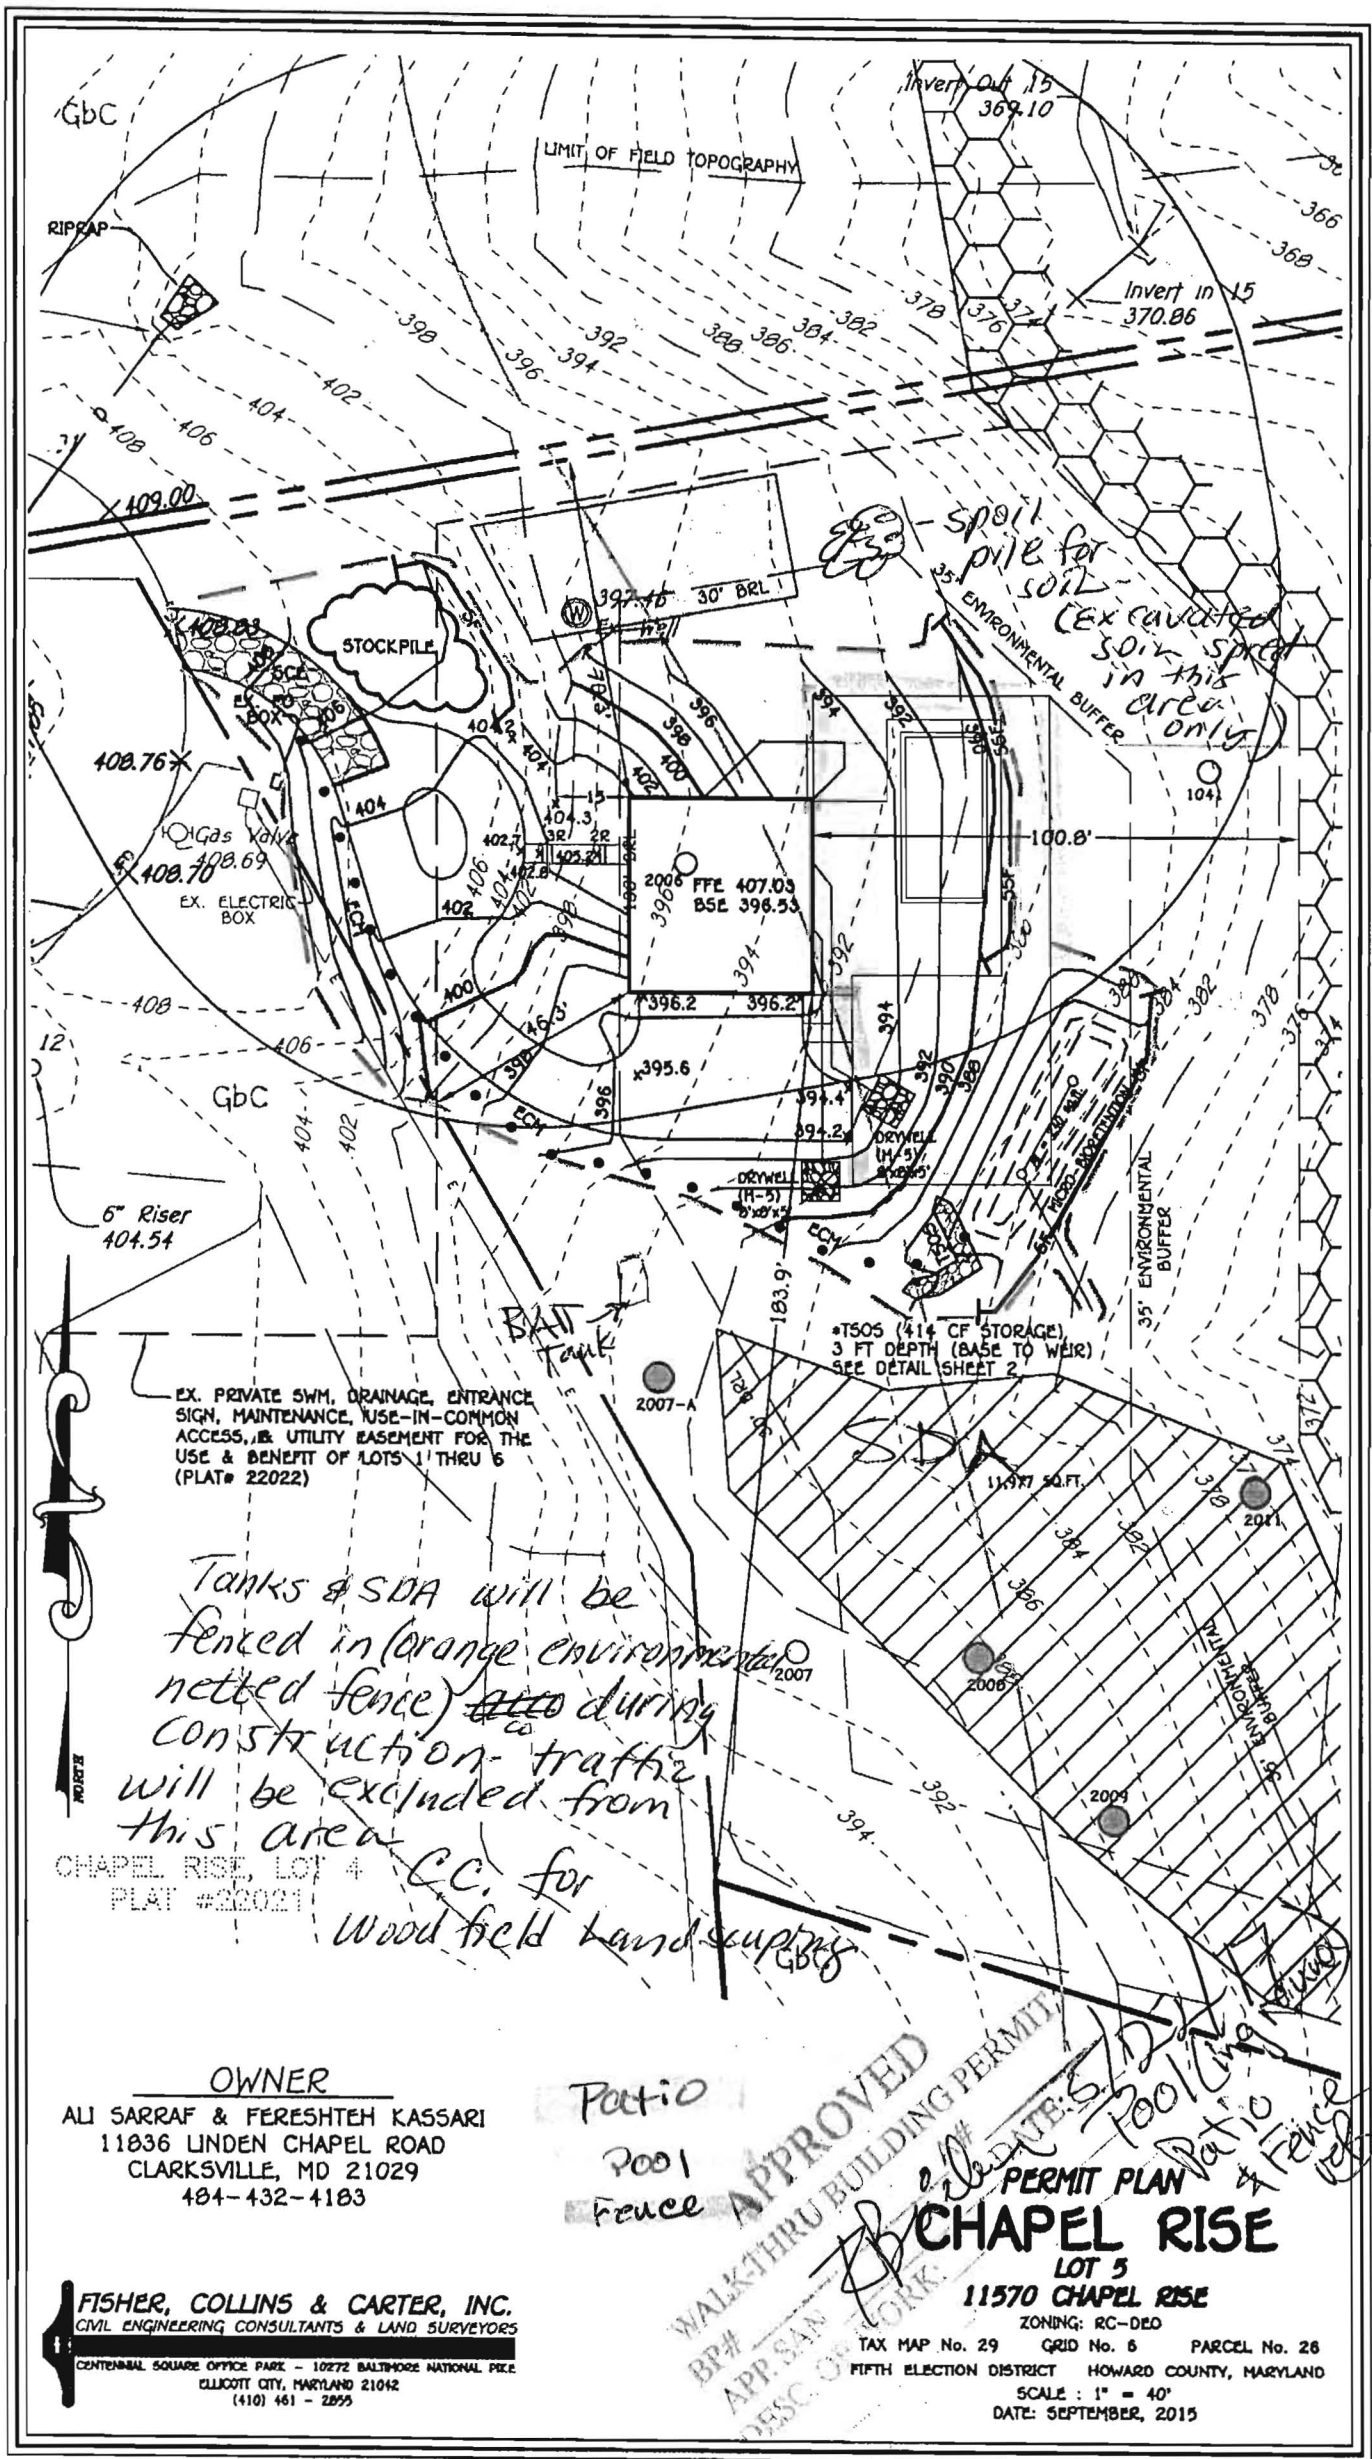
GbC

Invert Out 15
369.10

LIMIT OF FIELD TOPOGRAPHY

RIPRAP

366
368

Invert in 15
370.86

378 376 374

398 392 388 386 384 382
396 394
402
404
406
408

409.00

spoil pile for soil (excavated soil spread in this area only)

397.46 30' BRL
Ex. Well

35' ENVIRONMENTAL BUFFER

408.88
SCE
EX. BOX
STOCKPILE

408.76

Gas Valve
408.69
408.70
EX. ELECTRIC BOX

404.3
15
3R 2R
402.7
402.8
403.21

404
406
402
400
ECM

2006
FFE 407.03
BSE 396.53

100.8'

104

408
406
12
GbC
404
402

46.3'

396.2 396.2'
395.6
394.4'
394.2

DRYWELL (H-5) 8'x8'x5'
DRYWELL (H-5) 8'x8'x5'

ECM

384 382 378 376 374

35' ENVIRONMENTAL BUFFER

6" Riser
404.54

BAT Tank

183.9'

*TSOS (414 CF STORAGE), 3 FT DEPTH (BASE TO WEIR) SEE DETAIL SHEET 2

2007-A

EX. PRIVATE SWM, DRAINAGE, ENTRANCE SIGN, MAINTENANCE, USE-IN-COMMON ACCESS, & UTILITY EASEMENT FOR THE USE & BENEFIT OF LOTS 1 THRU 6 (PLAT# 22022)

SDA
11,977 SQ.FT.

2011

Tanks & SDA will be fenced in (orange environmental netted fence) also during construction traffic will be excluded from this area

2007
2008
2009

392
394

NORTH

CHAPEL RISE, LOT 4
PLAT #22021

C.C. for Woodfield Landscaping

GbC

OWNER
ALI SARRAF & FERESHTEH KASSARI
11836 LINDEN CHAPEL ROAD
CLARKSVILLE, MD 21029
484-432-4183

Patio
Pool
Fence

APPROVED
WALK-THRU BUILDING PERMIT
BP#
APP. SAN
DESC. OF WORK:
DATE:
SDA
Pooling
Patio & Fence

PERMIT PLAN
CHAPEL RISE
LOT 5
11570 CHAPEL RISE
ZONING: RC-DEO
TAX MAP No. 29 GRID No. 6 PARCEL No. 26
FIFTH ELECTION DISTRICT HOWARD COUNTY, MARYLAND
SCALE : 1" = 40'
DATE: SEPTEMBER, 2015

FISHER, COLLINS & CARTER, INC.
CIVIL ENGINEERING CONSULTANTS & LAND SURVEYORS
CENTENNIAL SQUARE OFFICE PARK - 10272 BALTIMORE NATIONAL PIKE
ELLICOTT CITY, MARYLAND 21042
(410) 461 - 2855